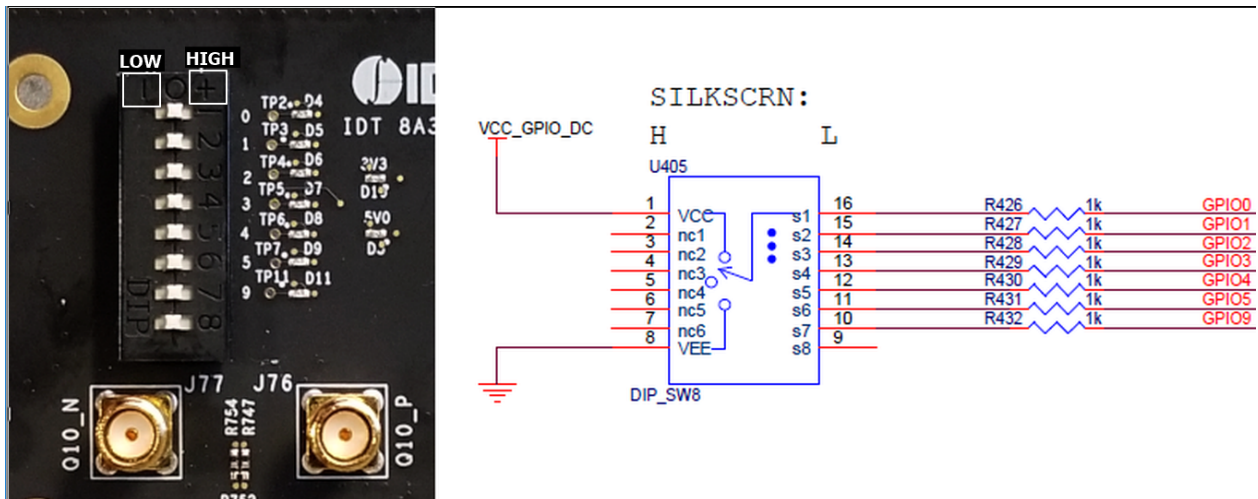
LOW HIGH

IDT 8A3

TP2 D4
0
TP3 D5
1
TP4 D6
2
TP5 D7
3
TP6 D8
4
TP7 D9
5
TP11 D11
9

3V3
D10
5V0
D3

1 2 3 4 5 6 7 8
DIP

J77 J76
Q10_N
R754
R747
Q10_P

SILKSCRN:
H L

VCC_GPIO_DC
U405

| | | | |
|---|---|---|---|
| 1 | VCC | s1 | 16 |
| 2 | nc1 | s2 | 15 |
| 3 | nc2 | s3 | 14 |
| 4 | nc3 | s4 | 13 |
| 5 | nc4 | s5 | 12 |
| 6 | nc5 | s6 | 11 |
| 7 | nc6 | s7 | 10 |
| 8 | VEE | s8 | 9 |

DIP_SW8

R426 1k GPIO0
R427 1k GPIO1
R428 1k GPIO2
R429 1k GPIO3
R430 1k GPIO4
R431 1k GPIO5
R432 1k GPIO9